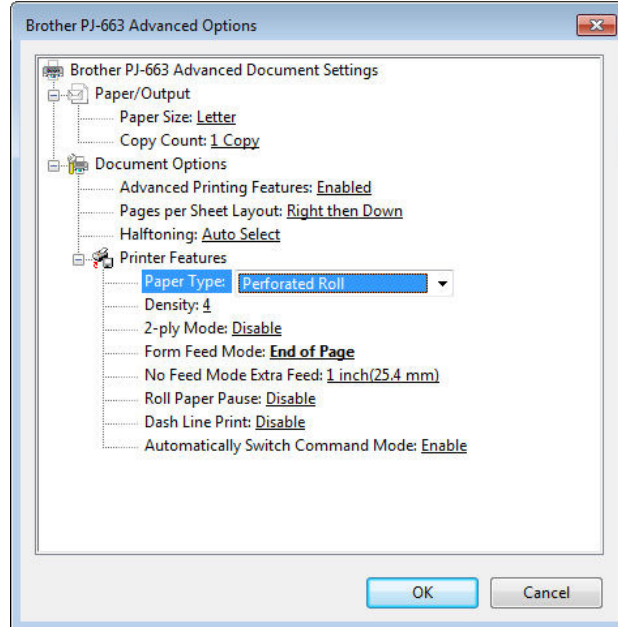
Brother PJ-663 Advanced Options

Brother PJ-663 Advanced Document Settings
Paper/Output
Paper Size: Letter
Copy Count: 1 Copy
Document Options
Advanced Printing Features: Enabled
Pages per Sheet Layout: Right then Down
Halftoning: Auto Select
Printer Features
Paper Type: Perforated Roll
Density: 4
2-ply Mode: Disable
Form Feed Mode: End of Page
No Feed Mode Extra Feed: 1 inch(25.4 mm)
Roll Paper Pause: Disable
Dash Line Print: Disable
Automatically Switch Command Mode: Enable

OK
Cancel